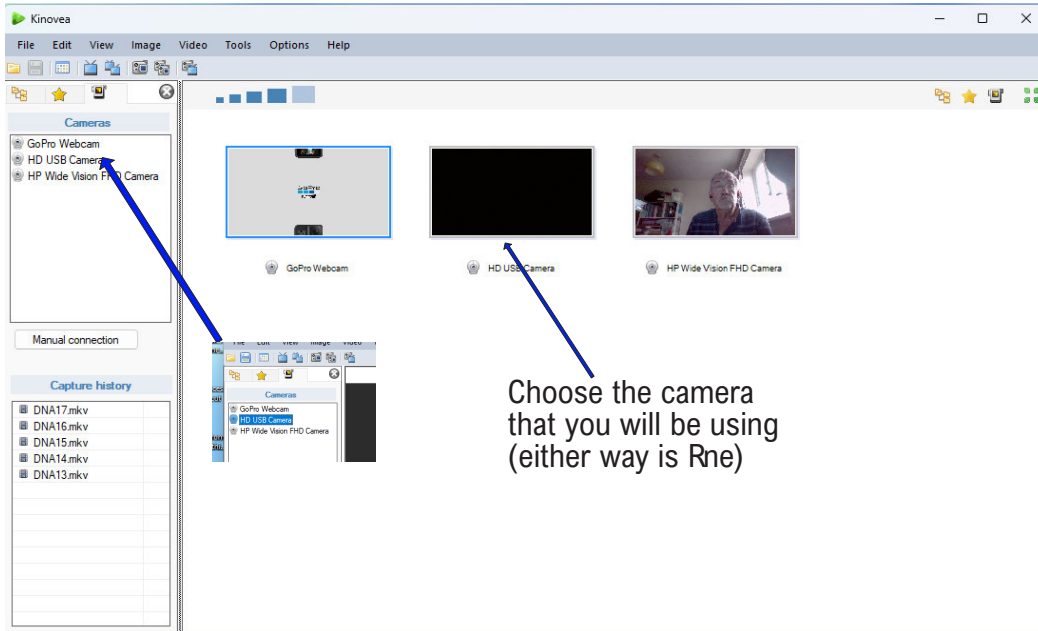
Kinovea

File Edit View Image Video Tools Options Help

Cameras

GoPro Webcam
HD USB Camera
HP Wide Vision FHD Camera

Manual connection

Capture history

DNA17.mkv
DNA16.mkv
DNA15.mkv
DNA14.mkv
DNA13.mkv

GoPro Webcam

HD USB Camera

HP Wide Vision FHD Camera

File Edit View Image Video

Cameras

GoPro Webcam
HD USB Camera
HP Wide Vision FHD Camera

Choose the camera that you will be using (either way is Rne)